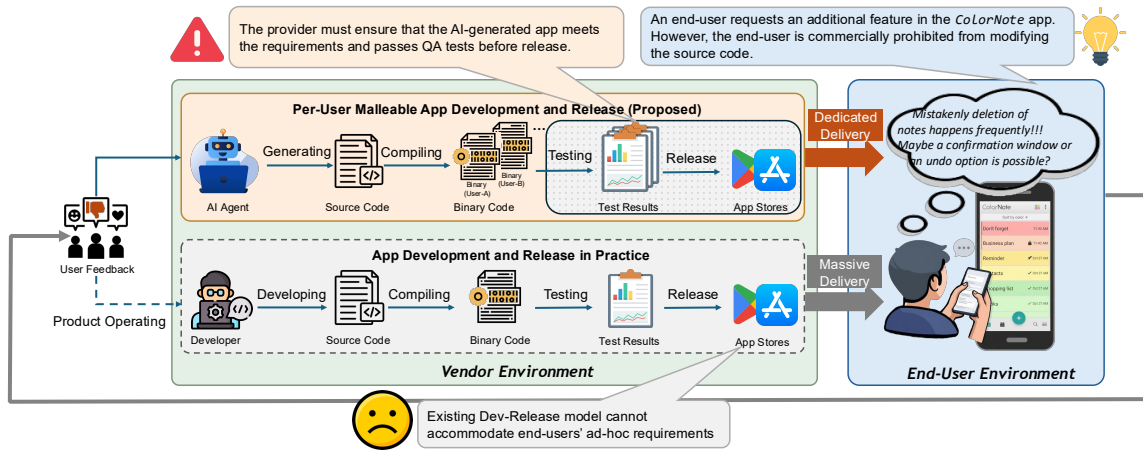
The provider must ensure that the AI-generated app meets the requirements and passes QA tests before release.

An end-user requests an additional feature in the ColorNote app. However, the end-user is commercially prohibited from modifying the source code.

Per-User Malleable App Development and Release (Proposed)

Generating

Compiling

Testing

Release

AI Agent

Source Code

Binary (User-A)

Binary (User-B)

Binary Code

Test Results

App Stores

Dedicated Delivery

Mistakenly deletion of notes happens frequently!!! Maybe a confirmation window or an undo option is possible?

User Feedback

App Development and Release in Practice

Developing

Compiling

Testing

Release

Product Operating

Developer

Source Code

Binary Code

Test Results

App Stores

Massive Delivery

Vendor Environment

End-User Environment

ColorNote

Sort by color

Don't forget

Business plan

Reminder

Contacts

Shopping list

Existing Dev-Release model cannot accommodate end-users' ad-hoc requirements